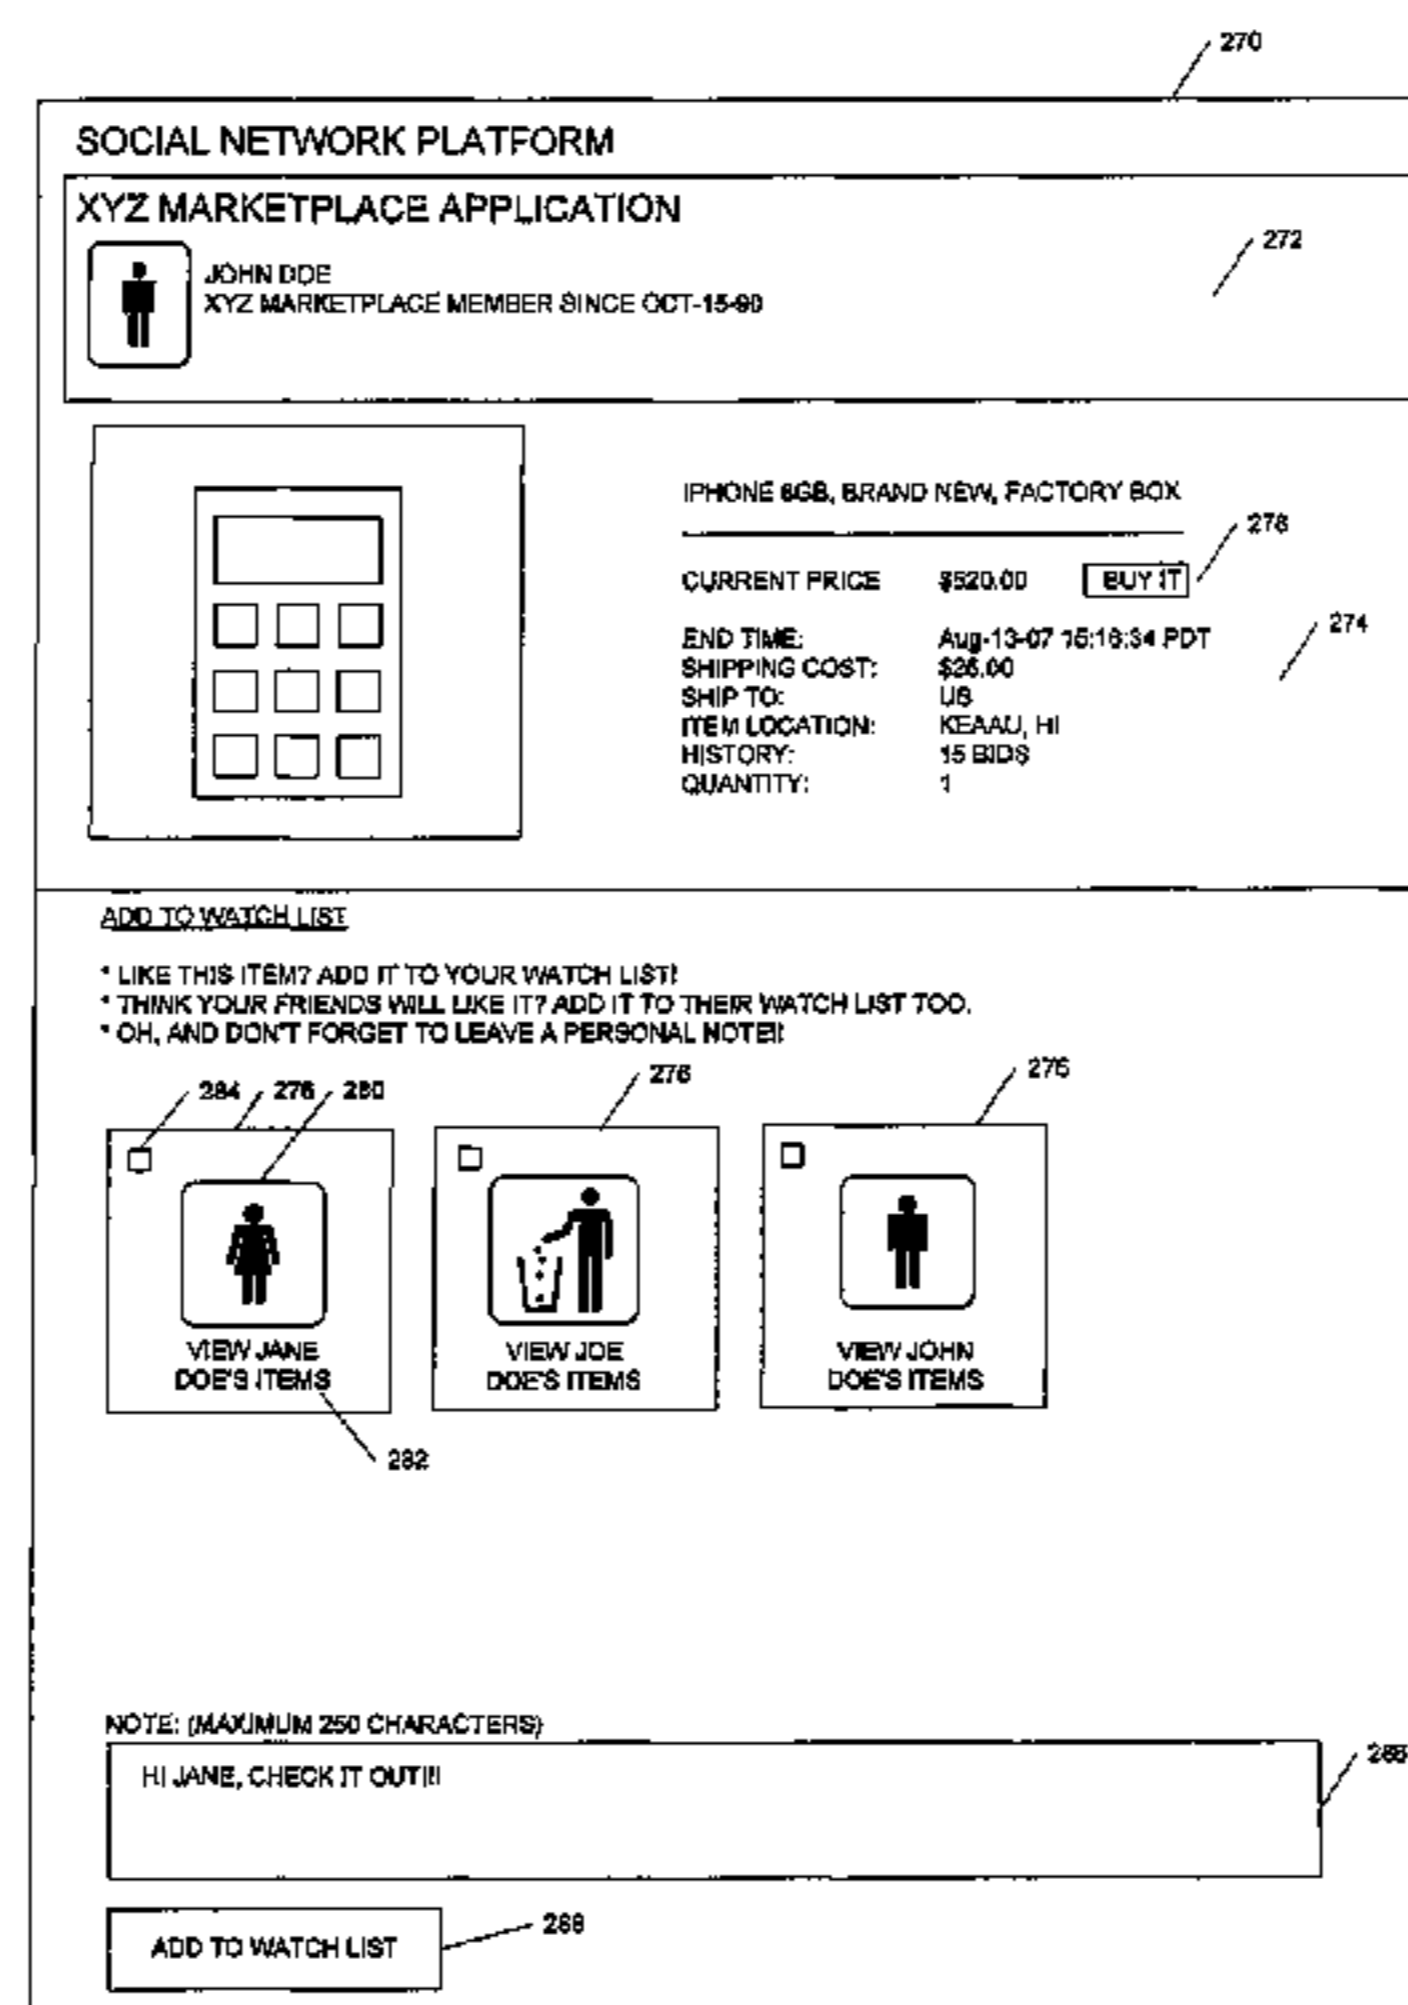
270

SOCIAL NETWORK PLATFORM

XYZ MARKETPLACE APPLICATION

JOHN DOE
XYZ MARKETPLACE MEMBER SINCE OCT-15-90

272

IPHONE 8GB, BRAND NEW, FACTORY BOX

278

| CURRENT PRICE | \$520.00 | BUY IT |
|---|---|---|

274

| END TIME: | Aug-13-07 15:16:34 PDT |
|---|---|
| SHIPPING COST: | \$26.00 |
| SHIP TO: | US |
| ITEM LOCATION: | KEAAU, HI |
| HISTORY: | 15 BIDS |
| QUANTITY: | 1 |

ADD TO WATCH LIST

* LIKE THIS ITEM? ADD IT TO YOUR WATCH LIST!
* THINK YOUR FRIENDS WILL LIKE IT? ADD IT TO THEIR WATCH LIST TOO.
* OH, AND DON'T FORGET TO LEAVE A PERSONAL NOTE!

284 276 280 276 276

VIEW JANE DOE'S ITEMS

VIEW JOE DOE'S ITEMS

VIEW JOHN DOE'S ITEMS

282

NOTE: (MAXIMUM 250 CHARACTERS)

HI JANE, CHECK IT OUT!!!

286

ADD TO WATCH LIST

288